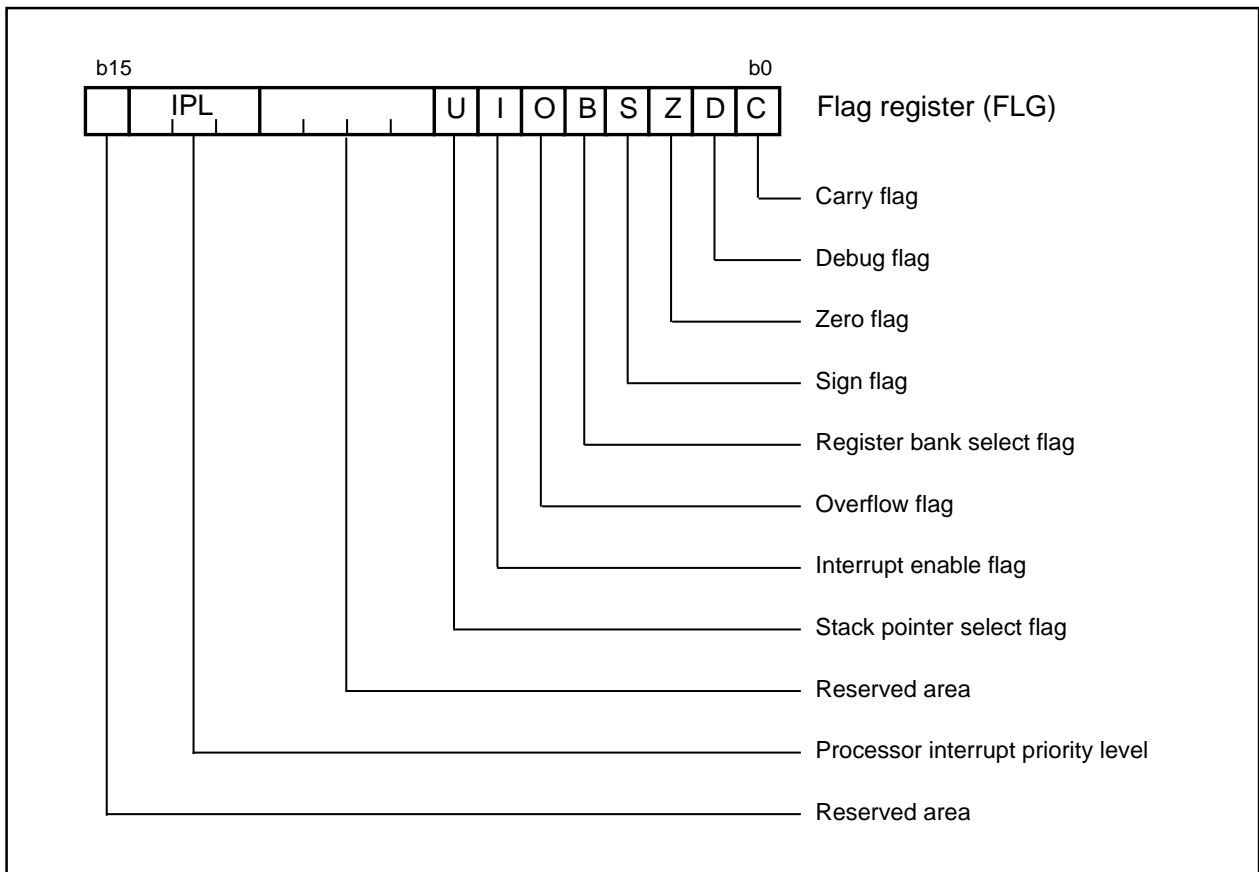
b15

b0

IPL U I O B S Z D C

Flag register (FLG)

Carry flag

Debug flag

Zero flag

Sign flag

Register bank select flag

Overflow flag

Interrupt enable flag

Stack pointer select flag

Reserved area

Processor interrupt priority level

Reserved area